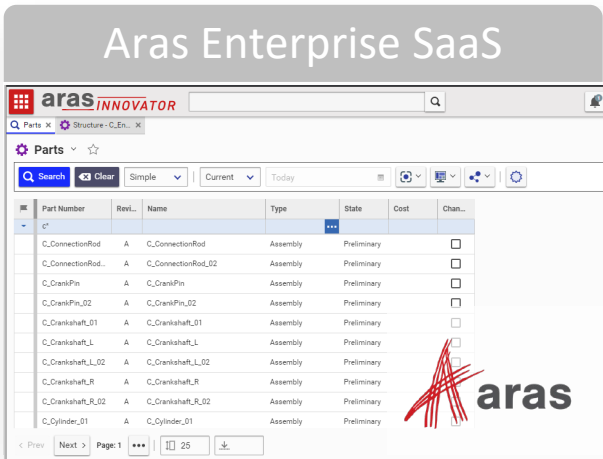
Aras Enterprise SaaS

aras INNOVATOR

Parts ×   Structure - C_En... ×

Parts

Search   Clear   Simple   Current   Today

| | Part Number | Revi... | Name | Type | State | Cost | Chan... |
|---|---|---|---|---|---|---|---|
| | C* | | | | | | |
| | C_ConnectionRod | A | C_ConnectionRod | Assembly | Preliminary | | |
| | C_ConnectionRod... | A | C_ConnectionRod_02 | Assembly | Preliminary | | |
| | C_CrankPin | A | C_CrankPin | Assembly | Preliminary | | |
| | C_CrankPin_02 | A | C_CrankPin_02 | Assembly | Preliminary | | |
| | C_Crankshaft_01 | A | C_Crankshaft_01 | Assembly | Preliminary | | |
| | C_Crankshaft_L | A | C_Crankshaft_L | Assembly | Preliminary | | |
| | C_Crankshaft_L_02 | A | C_Crankshaft_L_02 | Assembly | Preliminary | | |
| | C_Crankshaft_R | A | C_Crankshaft_R | Assembly | Preliminary | | |
| | C_Crankshaft_R_02 | A | C_Crankshaft_R_02 | Assembly | Preliminary | | |
| | C_Cylinder_01 | A | C_Cylinder_01 | Assembly | Preliminary | | |

Aras

< Prev   Next >   Page: 1   25